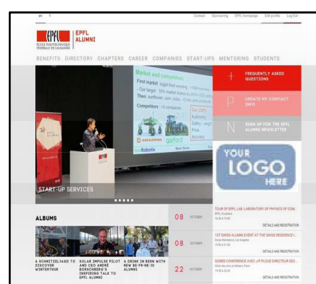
EPFL ALUMNI

BENEFITS DIRECTORY CHAPTERS CAREER COMPANIES START-UPS MENTORING STUDENTS

START-UP SERVICES

FREQUENTLY ASKED QUESTIONS

SIGN UP FOR THE EPFL ALUMNI NEWSLETTER

YOUR LOGO HERE

ALBUMS

08

08

22

DETAILS AND REGISTRATION

DETAILS AND REGISTRATION

DETAILS AND REGISTRATION